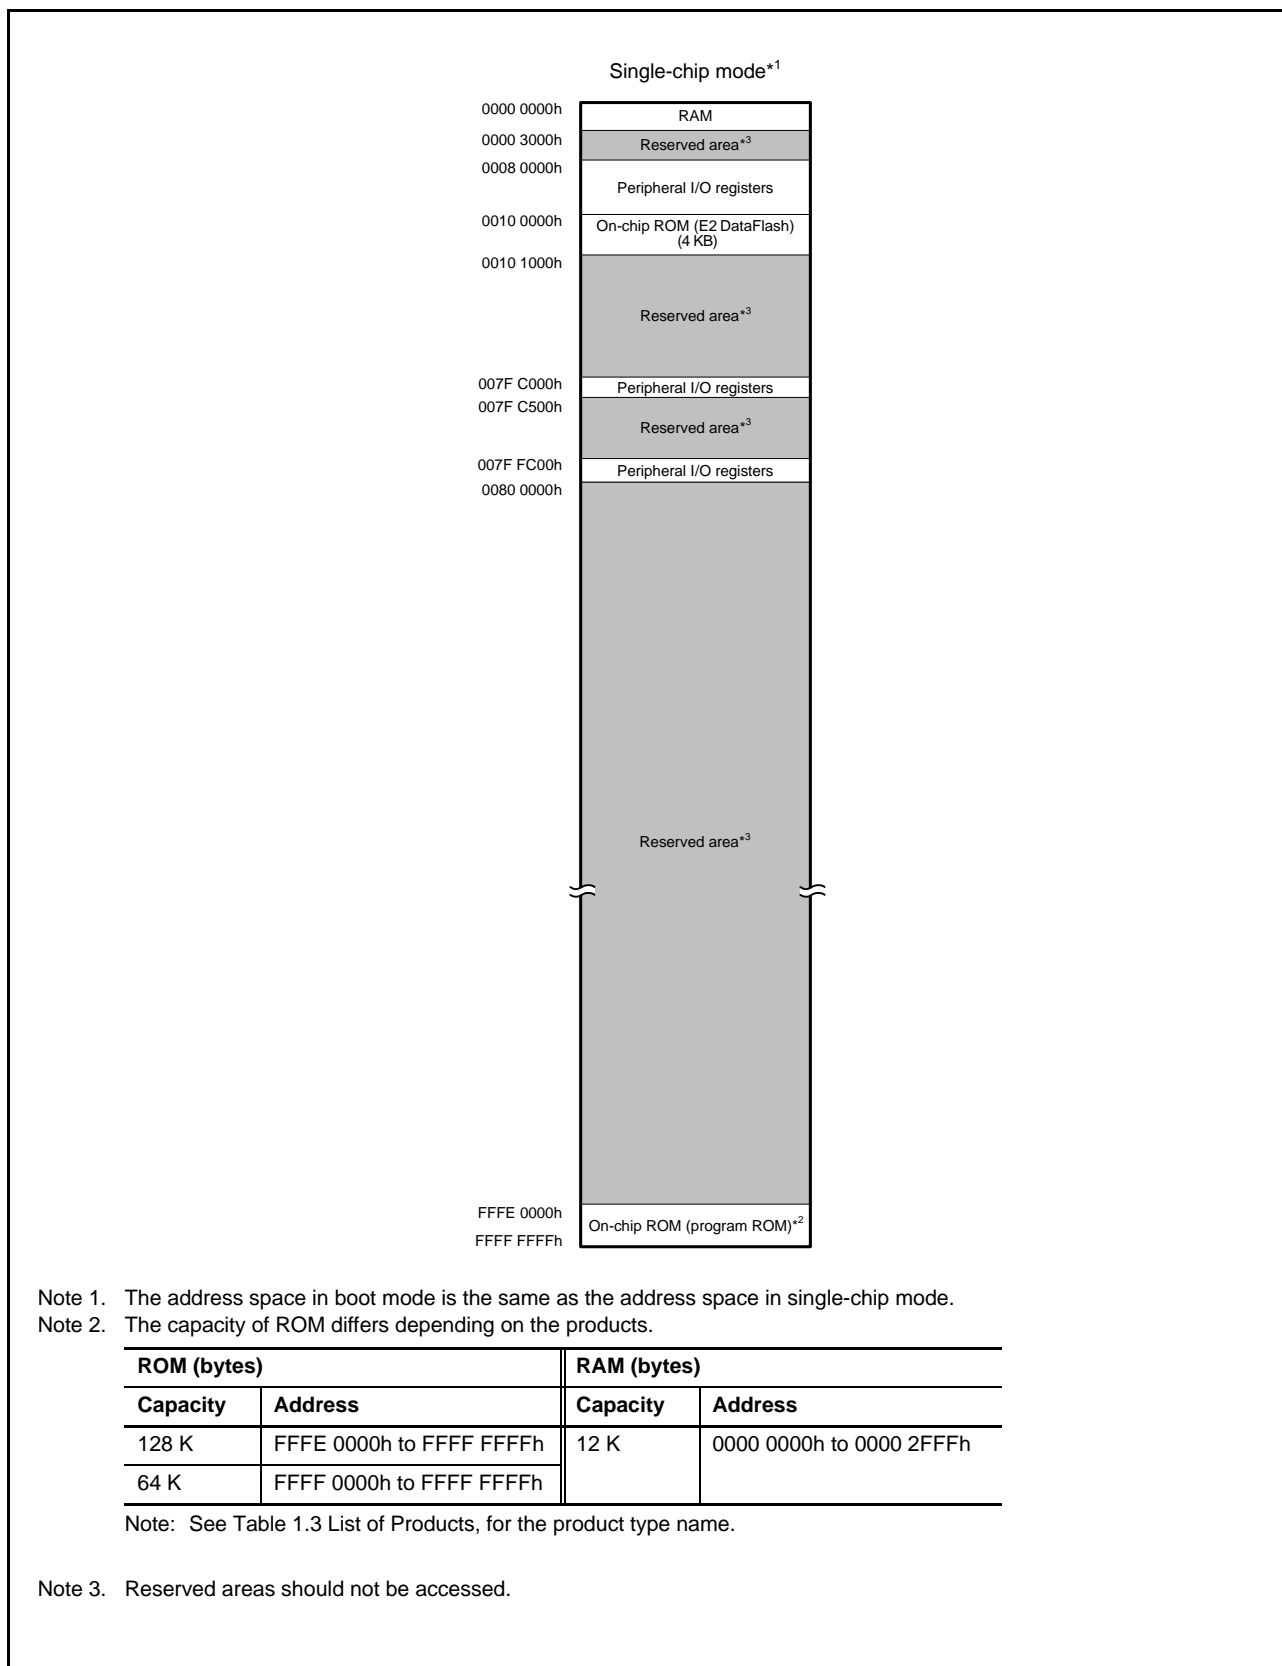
Single-chip mode*$^1$

0000 0000h
RAM
0000 3000h
Reserved area*$^3$
0008 0000h
Peripheral I/O registers
0010 0000h
On-chip ROM (E2 DataFlash) (4 KB)
0010 1000h
Reserved area*$^3$
007F C000h
Peripheral I/O registers
007F C500h
Reserved area*$^3$
007F FC00h
Peripheral I/O registers
0080 0000h
Reserved area*$^3$
FFFE 0000h
On-chip ROM (program ROM)*$^2$
FFFF FFFFh

Note 1. The address space in boot mode is the same as the address space in single-chip mode.
Note 2. The capacity of ROM differs depending on the products.

| ROM (bytes) | | RAM (bytes) | |
|---|---|---|---|
| Capacity | Address | Capacity | Address |
| 128 K | FFFE 0000h to FFFF FFFFh | 12 K | 0000 0000h to 0000 2FFFh |
| 64 K | FFFF 0000h to FFFF FFFFh | | |

Note: See Table 1.3 List of Products, for the product type name.

Note 3. Reserved areas should not be accessed.